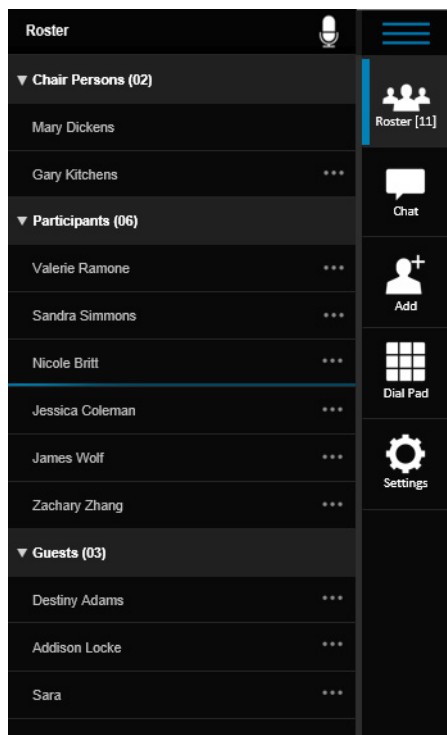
Roster

▼ Chair Persons (02)

Mary Dickens

Gary Kitchens •••

▼ Participants (06)

Valerie Ramone •••

Sandra Simmons •••

Nicole Britt •••

Jessica Coleman •••

James Wolf •••

Zachary Zhang •••

▼ Guests (03)

Destiny Adams •••

Addison Locke •••

Sara •••

Roster [11]

Chat

Add

Dial Pad

Settings